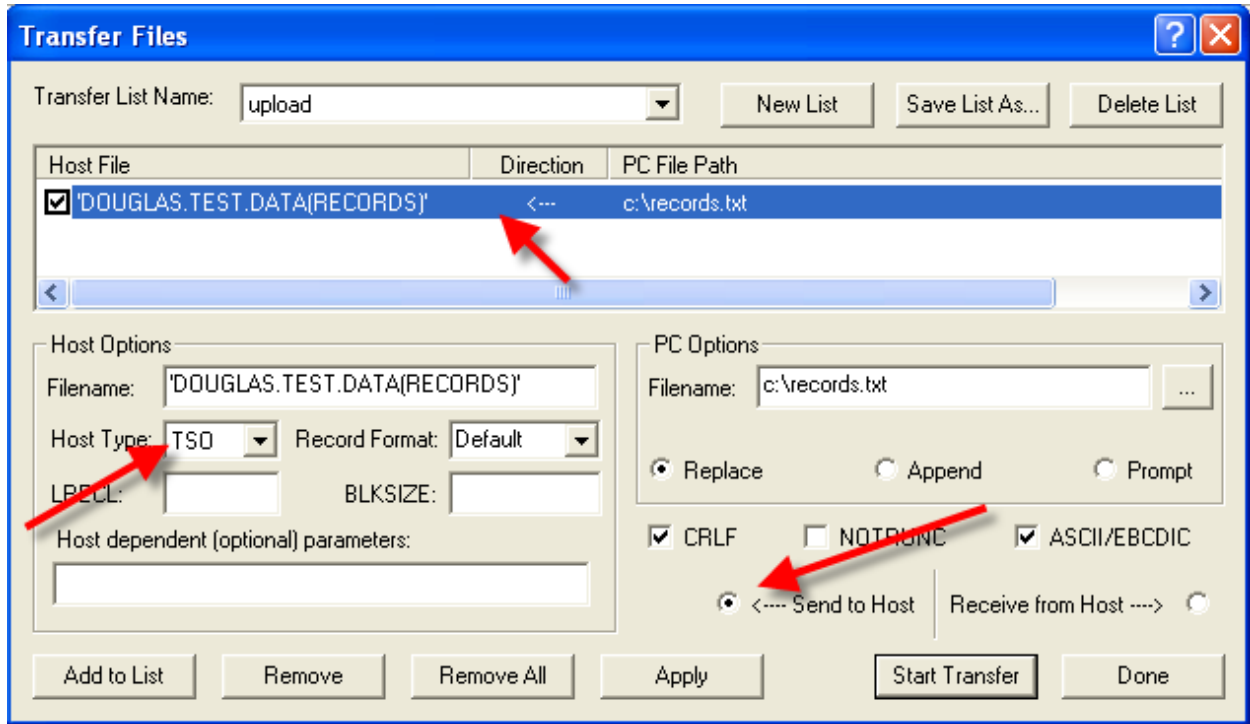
Transfer Files

Transfer List Name: upload

New List

Save List As...

Delete List

| Host File | Direction | PC File Path |
|---|---|---|
| 'DOUGLAS.TEST.DATA(RECORDS)' | <--- | c:\records.txt |

Host Options

Filename: 'DOUGLAS.TEST.DATA(RECORDS)'

Host Type: TSO

Record Format: Default

LRECL:

BLKSIZE:

Host dependent (optional) parameters:

PC Options

Filename: c:\records.txt

...

Replace

Append

Prompt

CRLF

NOTRUNC

ASCII/EBCDIC

<---- Send to Host

Receive from Host ---->

Add to List

Remove

Remove All

Apply

Start Transfer

Done